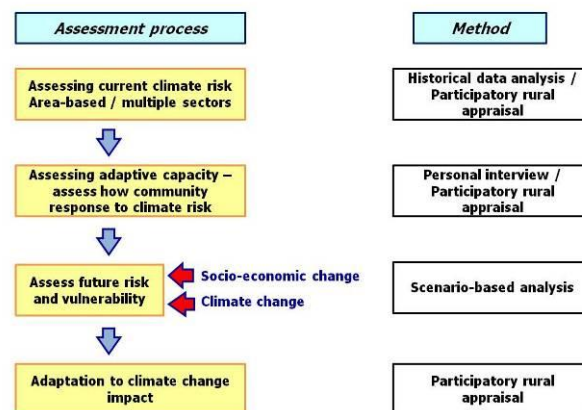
Assessment process

Method

Assessing current climate risk
Area-based / multiple sectors

Historical data analysis / Participatory rural appraisal

Assessing adaptive capacity – assess how community response to climate risk

Personal interview / Participatory rural appraisal

Assess future risk and vulnerability

Socio-economic change

Climate change

Scenario-based analysis

Adaptation to climate change impact

Participatory rural appraisal